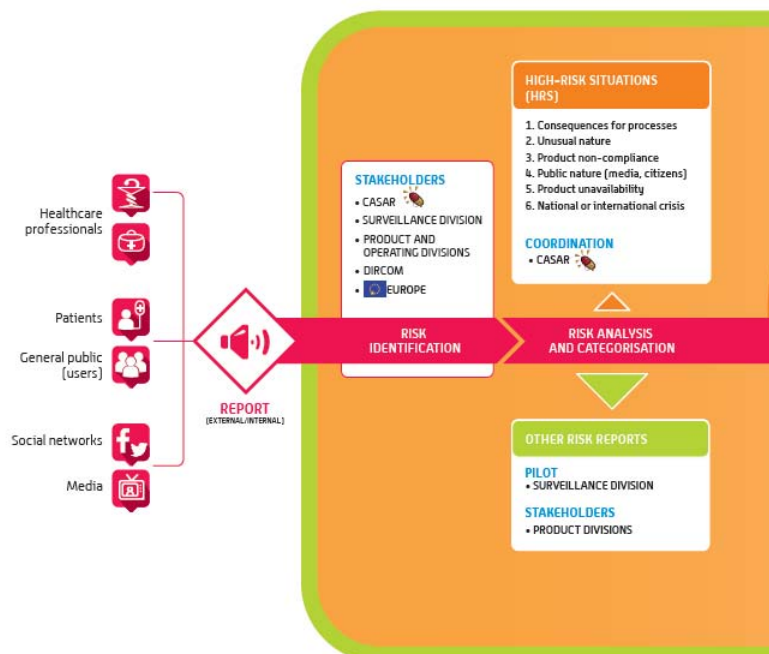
Healthcare professionals

Patients

General public (users)

Social networks

Media

REPORT
(EXTERNAL/INTERNAL)

STAKEHOLDERS
• CASAR
• SURVEILLANCE DIVISION
• PRODUCT AND OPERATING DIVISIONS
• DIRCOM
• EUROPE

RISK IDENTIFICATION

HIGH-RISK SITUATIONS (HRS)

1. Consequences for processes
2. Unusual nature
3. Product non-compliance
4. Public nature (media, citizens)
5. Product unavailability
6. National or international crisis

COORDINATION
• CASAR

RISK ANALYSIS AND CATEGORISATION

OTHER RISK REPORTS

PILOT
• SURVEILLANCE DIVISION

STAKEHOLDERS
• PRODUCT DIVISIONS